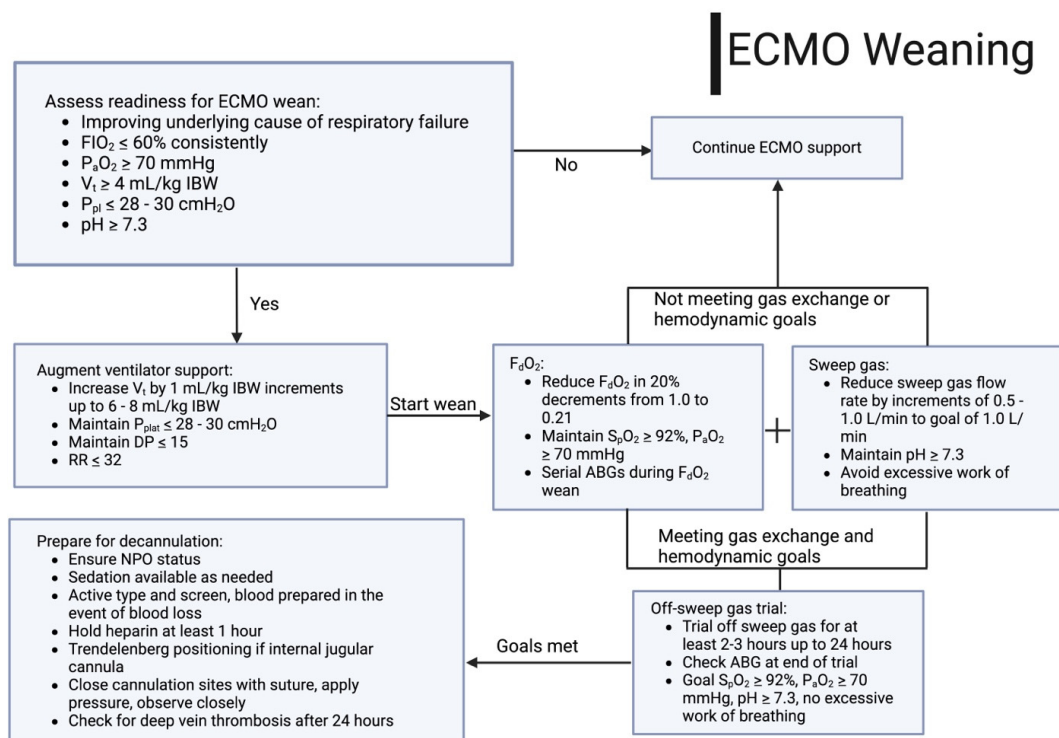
ECMO Weaning

Assess readiness for ECMO wean:
- Improving underlying cause of respiratory failure
- $FIO_2 \leq 60\%$ consistently
- $P_aO_2 \geq 70$ mmHg
- $V_t \geq 4$ mL/kg IBW
- $P_{pl} \leq 28 - 30$ $cmH_2O$
- $pH \geq 7.3$

No

Continue ECMO support

Yes

Not meeting gas exchange or hemodynamic goals

Augment ventilator support:
- Increase $V_t$ by 1 mL/kg IBW increments up to 6 - 8 mL/kg IBW
- Maintain $P_{plat} \leq 28 - 30$ $cmH_2O$
- Maintain $DP \leq 15$
- $RR \leq 32$

Start wean

$F_dO_2$:
- Reduce $F_dO_2$ in 20% decrements from 1.0 to 0.21
- Maintain $S_pO_2 \geq 92\%$, $P_aO_2 \geq 70$ mmHg
- Serial ABGs during $F_dO_2$ wean

+

Sweep gas:
- Reduce sweep gas flow rate by increments of 0.5 - 1.0 L/min to goal of 1.0 L/min
- Maintain $pH \geq 7.3$
- Avoid excessive work of breathing

Meeting gas exchange and hemodynamic goals

Prepare for decannulation:
- Ensure NPO status
- Sedation available as needed
- Active type and screen, blood prepared in the event of blood loss
- Hold heparin at least 1 hour
- Trendelenberg positioning if internal jugular cannula
- Close cannulation sites with suture, apply pressure, observe closely
- Check for deep vein thrombosis after 24 hours

Goals met

Off-sweep gas trial:
- Trial off sweep gas for at least 2-3 hours up to 24 hours
- Check ABG at end of trial
- Goal $S_pO_2 \geq 92\%$, $P_aO_2 \geq 70$ mmHg, $pH \geq 7.3$, no excessive work of breathing